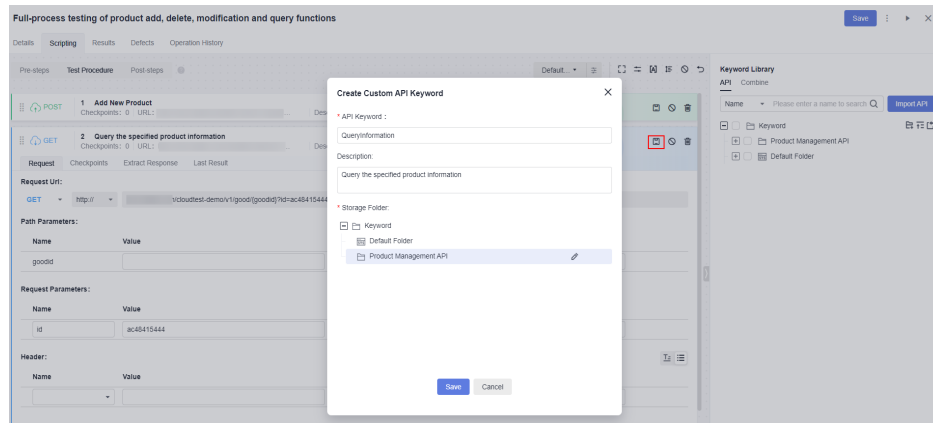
Full-process testing of product add, delete, modification and query functions

Save

Details Scripting Results Defects Operation History

Pre-steps Test Procedure Post-steps

Default...

POST 1 Add New Product
Checkpoints: 0 URL:

GET 2 Query the specified product information
Checkpoints: 0 URL:

Request Checkpoints Extract Response Last Result

Request Url:

GET http:// /cloudtest-demo/v1/good/{goodid}?id=ac484154

Path Parameters:

| Name | Value |
|---|---|
| goodid | |

Request Parameters:

| Name | Value |
|---|---|
| id | ac48415444 |

Header:

| Name | Value |
|---|---|
| | |

Create Custom API Keyword

* API Keyword :

QueryInformation

Description:

Query the specified product information

* Storage Folder:

Keyword
Default Folder
Product Management API

Save Cancel

Keyword Library

API Combine

Name Please enter a name to search Import API

Keyword
Product Management API
Default Folder